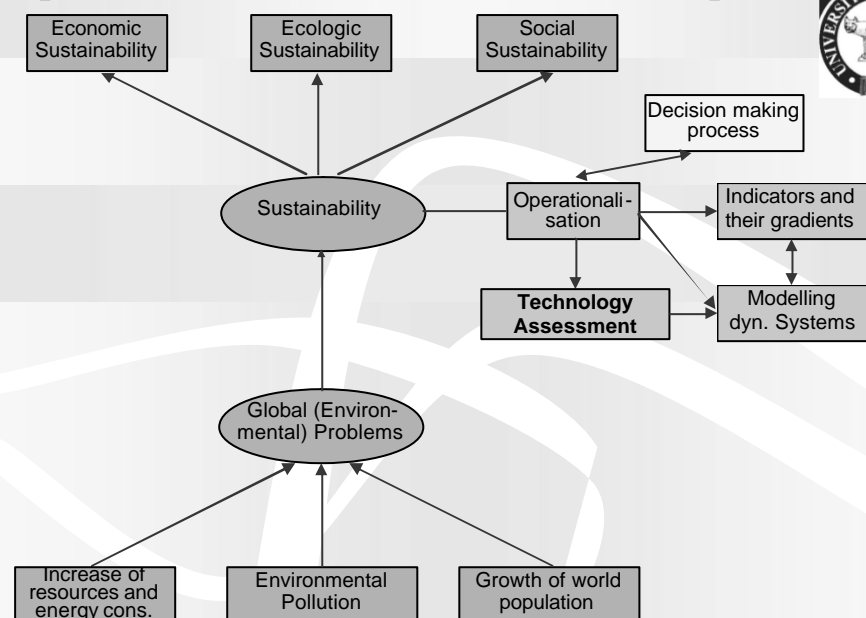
Economic Sustainability

Ecologic Sustainability

Social Sustainability

UNIVERSI

Decision making process

Sustainability

Operationalisation

Indicators and their gradients

Technology Assessment

Modelling dyn. Systems

Global (Environmental) Problems

Increase of resources and energy cons.

Environmental Pollution

Growth of world population